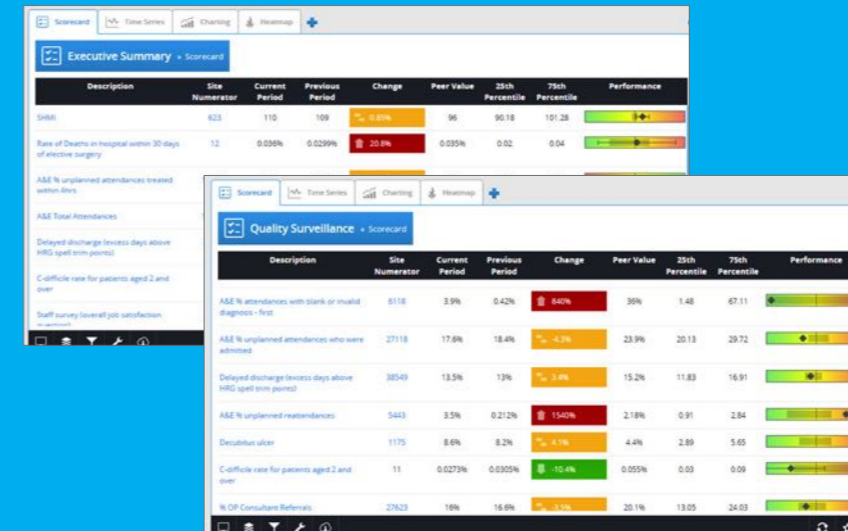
Scorecard | Time Series | Charting | Heatmap | +

Executive Summary » Scorecard

| Description | Site Numerator | Current Period | Previous Period | Change | Peer Value | 25th Percentile | 75th Percentile | Performance |
|---|---|---|---|---|---|---|---|---|
| SHMI | 623 | 110 | 109 | 0.85% | 96 | 90.18 | 101.28 | |
| Rate of Deaths in hospital within 30 days of elective surgery | 12 | 0.036% | 0.0299% | 20.8% | 0.035% | 0.02 | 0.04 | |
| A&E % unplanned attendances treated within 4hrs | | | | | | | | |
| A&E Total Attendances | | | | | | | | |
| Delayed discharge (excess days above HRG spell trim points) | | | | | | | | |
| C-difficile rate for patients aged 2 and over | | | | | | | | |
| Staff survey (overall job satisfaction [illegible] | | | | | | | | |

Scorecard | Time Series | Charting | Heatmap | +

Quality Surveillance » Scorecard

| Description | Site Numerator | Current Period | Previous Period | Change | Peer Value | 25th Percentile | 75th Percentile | Performance |
|---|---|---|---|---|---|---|---|---|
| A&E % attendances with blank or invalid diagnosis - first | 6118 | 3.9% | 0.42% | 840% | 36% | 1.48 | 67.11 | |
| A&E % unplanned attendances who were admitted | 27118 | 17.6% | 18.4% | -4.3% | 23.9% | 20.13 | 29.72 | |
| Delayed discharge (excess days above HRG spell trim points) | 38549 | 13.5% | 13% | 3.4% | 15.2% | 11.83 | 16.91 | |
| A&E % unplanned reattendances | 5443 | 3.5% | 0.212% | 1540% | 2.18% | 0.91 | 2.84 | |
| Decubitus ulcer | 1175 | 8.6% | 8.2% | 4.1% | 4.4% | 2.89 | 5.65 | |
| C-difficile rate for patients aged 2 and over | 11 | 0.0273% | 0.0305% | -10.4% | 0.055% | 0.03 | 0.09 | |
| % OP Consultant Referrals | 27623 | 16% | 16.6% | -3.5% | 20.1% | 13.05 | 24.03 | |